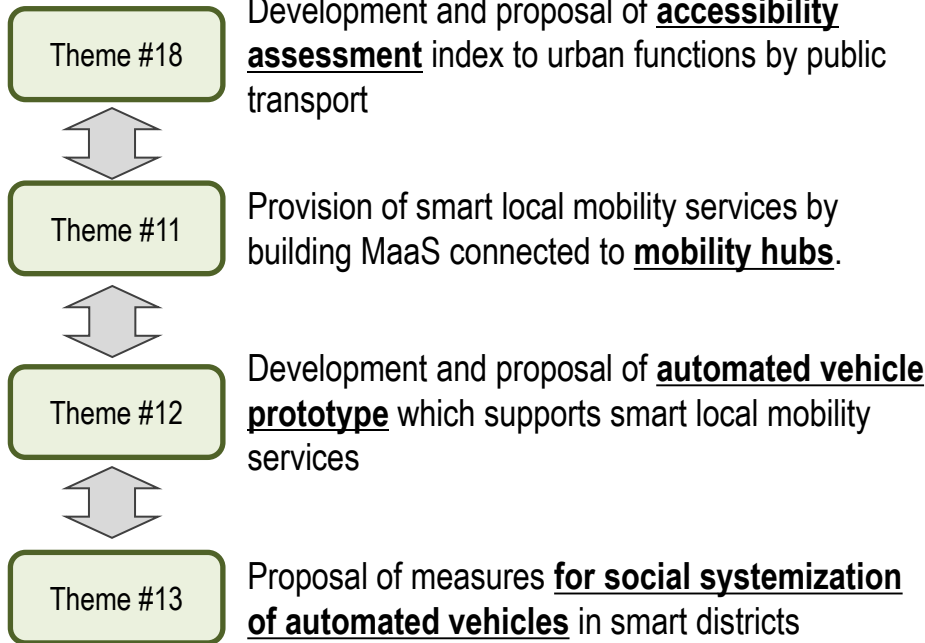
Theme #18

Development and proposal of **accessibility assessment** index to urban functions by public transport

Theme #11

Provision of smart local mobility services by building MaaS connected to **mobility hubs**.

Theme #12

Development and proposal of **automated vehicle prototype** which supports smart local mobility services

Theme #13

Proposal of measures **for social systemization of automated vehicles** in smart districts